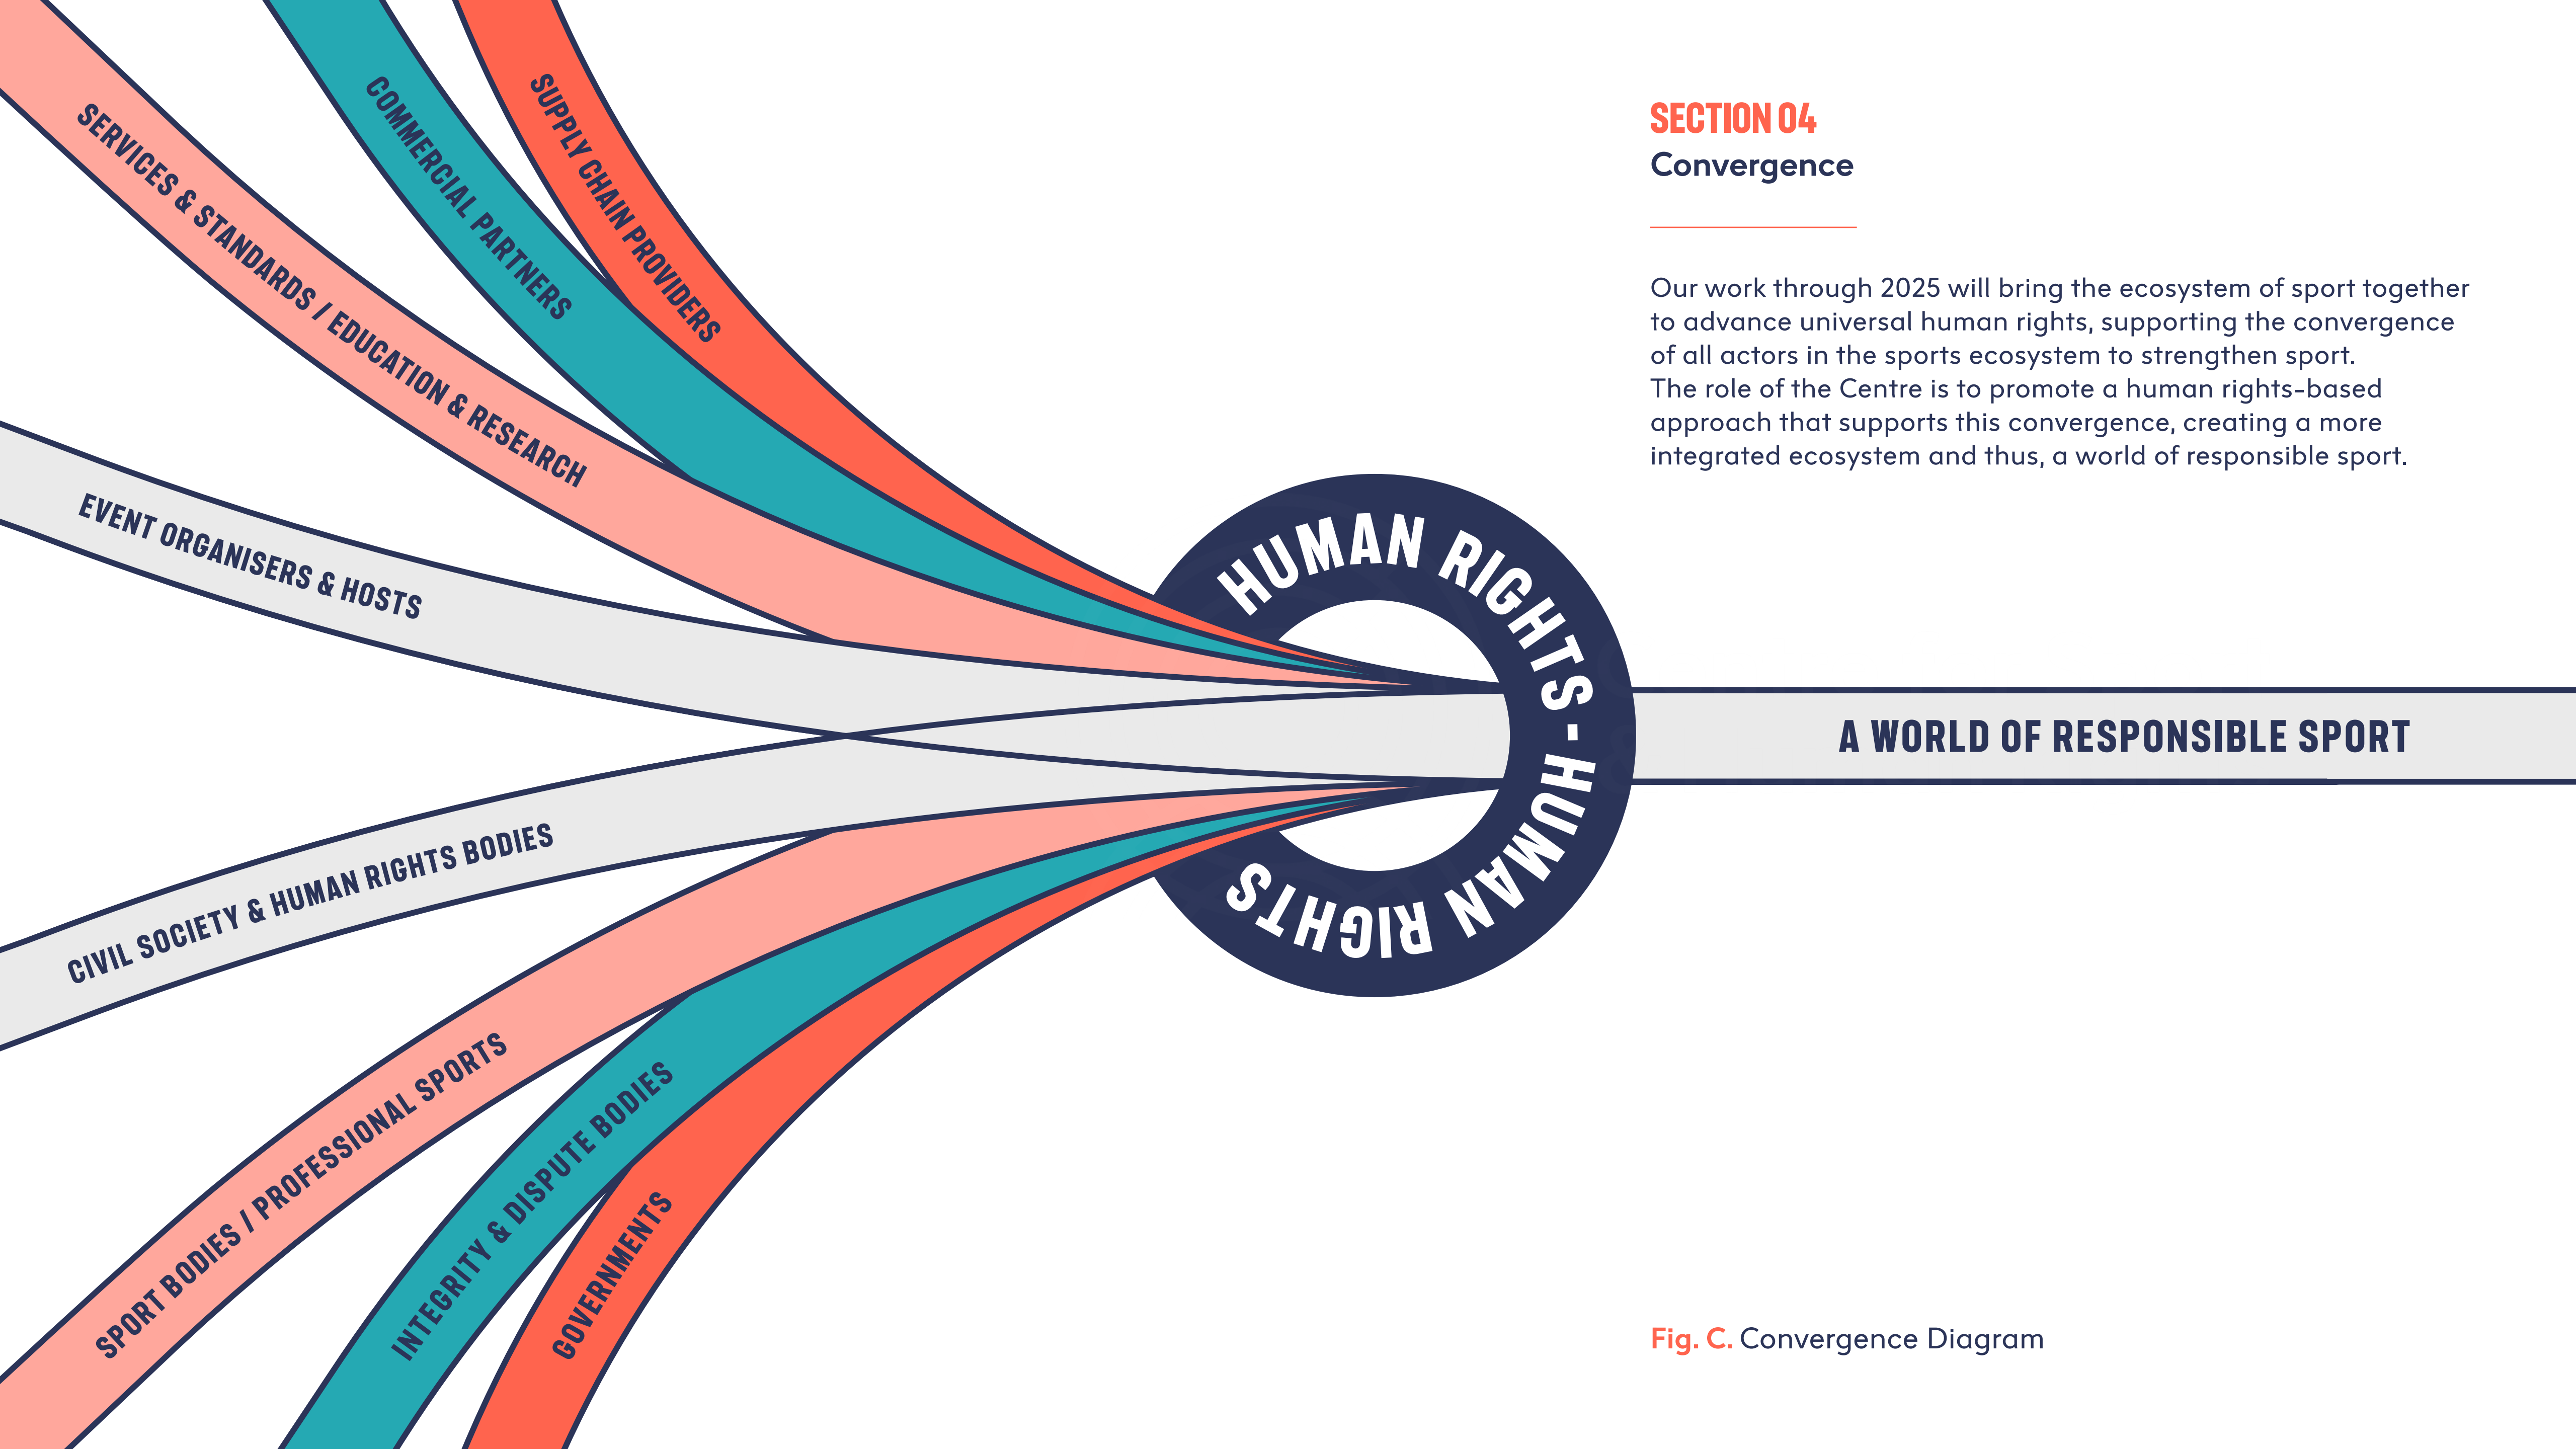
SECTION 04
Convergence

Our work through 2025 will bring the ecosystem of sport together to advance universal human rights, supporting the convergence of all actors in the sports ecosystem to strengthen sport.
The role of the Centre is to promote a human rights-based approach that supports this convergence, creating a more integrated ecosystem and thus, a world of responsible sport.

SERVICES & STANDARDS / EDUCATION & RESEARCH

COMMERCIAL PARTNERS

SUPPLY CHAIN PROVIDERS

EVENT ORGANISERS & HOSTS

CIVIL SOCIETY & HUMAN RIGHTS BODIES

SPORT BODIES / PROFESSIONAL SPORTS

INTEGRITY & DISPUTE BODIES

GOVERNMENTS

HUMAN RIGHTS - HUMAN RIGHTS

A WORLD OF RESPONSIBLE SPORT

Fig. C. Convergence Diagram